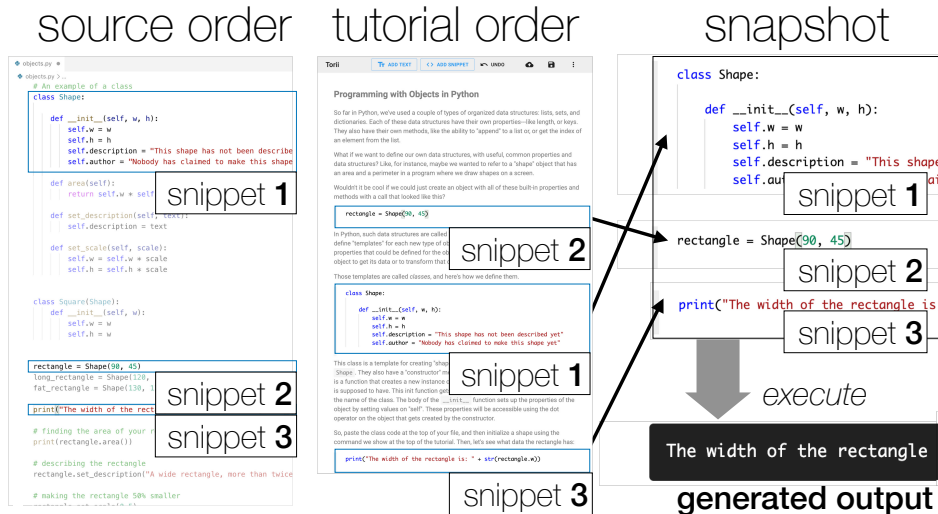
source order

objects.py
objects.py > ...
# An example of a class
class Shape:

def __init__(self, w, h):
self.w = w
self.h = h
self.description = "This shape has not been describe
self.author = "Nobody has claimed to make this shape

def area(self):
return self.w * self

def set_description(self, text):
self.description = text

def set_scale(self, scale):
self.w = self.w * scale
self.h = self.h * scale

class Square(Shape):
def __init__(self, w):
self.w = w
self.h = w

rectangle = Shape(90, 45)
long_rectangle = Shape(120,
fat_rectangle = Shape(130, 1

print("The width of the rect

# finding the area of your r
print(rectangle.area())

# describing the rectangle
rectangle.set_description("A wide rectangle, more than twice

# making the rectangle 50% smaller

snippet 1

snippet 2

snippet 3

tutorial order

Torii ADD TEXT ADD SNIPPET UNDO

Programming with Objects in Python

So far in Python, we've used a couple of types of organized data structures: lists, sets, and dictionaries. Each of these data structures have their own properties—like length, or keys. They also have their own methods, like the ability to "append" to a list or, or get the index of an element from the list.

What if we want to define our own data structures, with useful, common properties and data structures? Like, for instance, maybe we wanted to refer to a "shape" object that has an area and a perimeter in a program where we draw shapes on a screen.

Wouldn't it be cool if we could just create an object with all of these built-in properties and methods with a call that looked like this?

rectangle = Shape(90, 45)

In Python, such data structures are called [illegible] define "templates" for each new type of ob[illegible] properties that could be defined for the ob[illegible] object to get its data or to transform that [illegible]

Those templates are called classes, and here's how we define them.

class Shape:

def __init__(self, w, h):
self.w = w
self.h = h
self.description = "This shape has not been described yet"
self.author = "Nobody has claimed to make this shape yet"

This class is a template for creating "shap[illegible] Shape. They also have a "constructor" me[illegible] is a function that creates a new instance o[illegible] is supposed to have. This init function get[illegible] the name of the class. The body of the __init__ function sets up the properties of the object by setting values on "self". These properties will be accessible using the dot operator on the object that gets created by the constructor.

So, paste the class code at the top of your file, and then initialize a shape using the command we show at the top of the tutorial. Then, let's see what data the rectangle has:

print("The width of the rectangle is: " + str(rectangle.w))

snippet 2

snippet 1

snippet 3

snapshot

class Shape:

def __init__(self, w, h):
self.w = w
self.h = h
self.description = "This shape
self.au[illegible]

snippet 1

rectangle = Shape(90, 45)

snippet 2

print("The width of the rectangle is

snippet 3

execute

The width of the rectangle

generated output